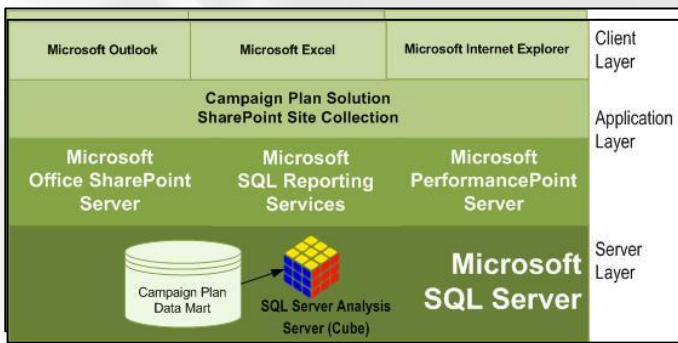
Microsoft Outlook

Microsoft Excel

Microsoft Internet Explorer

Client Layer

Campaign Plan Solution SharePoint Site Collection

Application Layer

Microsoft Office SharePoint Server

Microsoft SQL Reporting Services

Microsoft PerformancePoint Server

Campaign Plan Data Mart

SQL Server Analysis Server (Cube)

Microsoft SQL Server

Server Layer